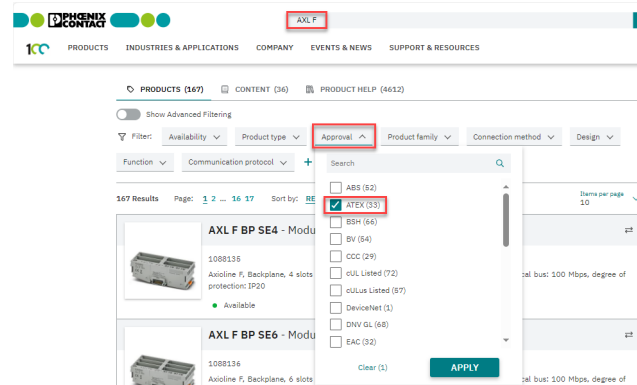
PHOENIX CONTACT

AXL F

100 PRODUCTS INDUSTRIES & APPLICATIONS COMPANY EVENTS & NEWS SUPPORT & RESOURCES

PRODUCTS (167) CONTENT (36) PRODUCT HELP (4612)

Show Advanced Filtering

Filter: Availability Product type Approval Product family Connection method Design

Function Communication protocol +

167 Results Page: 1 2 ... 16 17 Sort by: RE

Items per page 10

AXL F BP SE4 - Modu

1088136

Axioline F, Backplane, 4 slots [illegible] cal bus: 100 Mbps, degree of protection: IP20

Available

AXL F BP SE6 - Modu

1088136

Axioline F, Backplane, 6 slots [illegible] cal bus: 100 Mbps, degree of

Search

ABS (52)
ATEX (33)
BSH (66)
BV (54)
CCC (29)
cUL Listed (72)
cULus Listed (57)
DeviceNet (1)
DNV GL (68)
EAC (32)

Clear (1)

APPLY